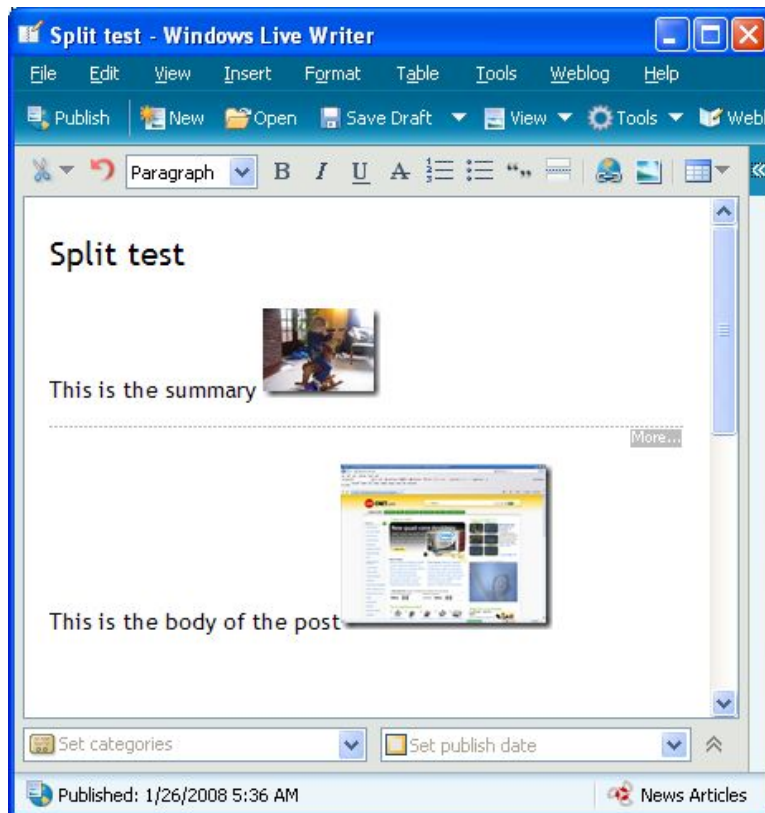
Split test - Windows Live Writer

File Edit View Insert Format Table Tools Weblog Help

Publish New Open Save Draft View Tools Webl

Paragraph B I U A

Split test

This is the summary

More...

This is the body of the post

Set categories

Set publish date

Published: 1/26/2008 5:36 AM

News Articles